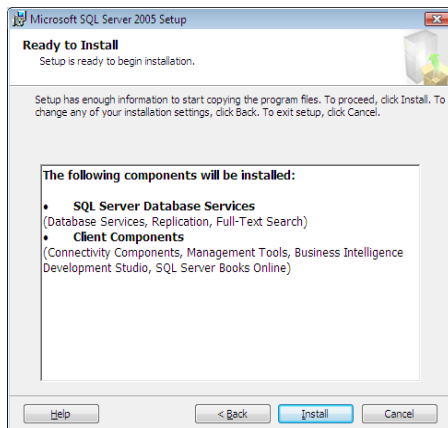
Microsoft SQL Server 2005 Setup

Ready to Install
Setup is ready to begin installation.

Setup has enough information to start copying the program files. To proceed, click Install. To change any of your installation settings, click Back. To exit setup, click Cancel.

The following components will be installed:

• SQL Server Database Services
(Database Services, Replication, Full-Text Search)
• Client Components
(Connectivity Components, Management Tools, Business Intelligence Development Studio, SQL Server Books Online)

Help

< Back

Install

Cancel